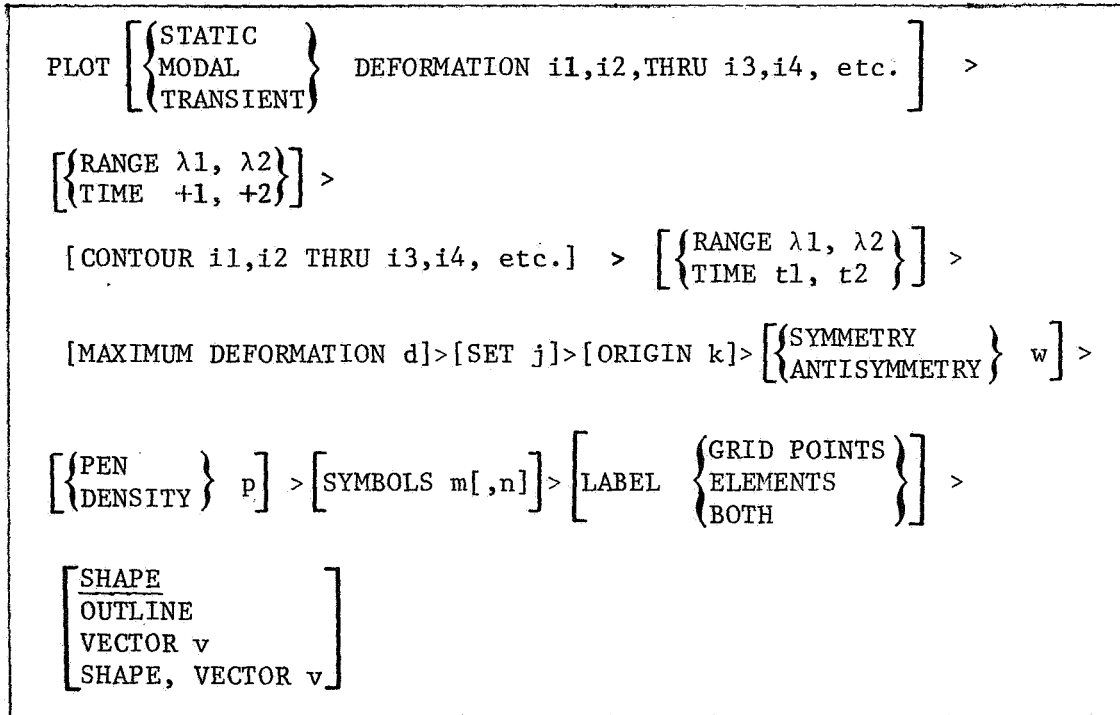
PLOT $\left[\begin{Bmatrix}\text{STATIC}\\\text{MODAL}\\\text{TRANSIENT}\end{Bmatrix}\text{ DEFORMATION i1,i2,THRU i3,i4, etc.}\right]$ >

$\left[\begin{Bmatrix}\text{RANGE }\lambda1,\ \lambda2\\\text{TIME }+1,\ +2\end{Bmatrix}\right]$ >

[CONTOUR i1,i2 THRU i3,i4, etc.] > $\left[\begin{Bmatrix}\text{RANGE }\lambda1,\ \lambda2\\\text{TIME t1, t2}\end{Bmatrix}\right]$ >

[MAXIMUM DEFORMATION d]>[SET j]>[ORIGIN k]> $\left[\begin{Bmatrix}\text{SYMMETRY}\\\text{ANTISYMMETRY}\end{Bmatrix}\text{ w}\right]$ >

$\left[\begin{Bmatrix}\text{PEN}\\\text{DENSITY}\end{Bmatrix}\text{ p}\right]$ > [SYMBOLS m[,n]] > $\left[\text{LABEL }\begin{Bmatrix}\text{GRID POINTS}\\\text{ELEMENTS}\\\text{BOTH}\end{Bmatrix}\right]$ >

$\begin{bmatrix}\underline{\text{SHAPE}}\\\text{OUTLINE}\\\text{VECTOR v}\\\text{SHAPE, VECTOR v}\end{bmatrix}$